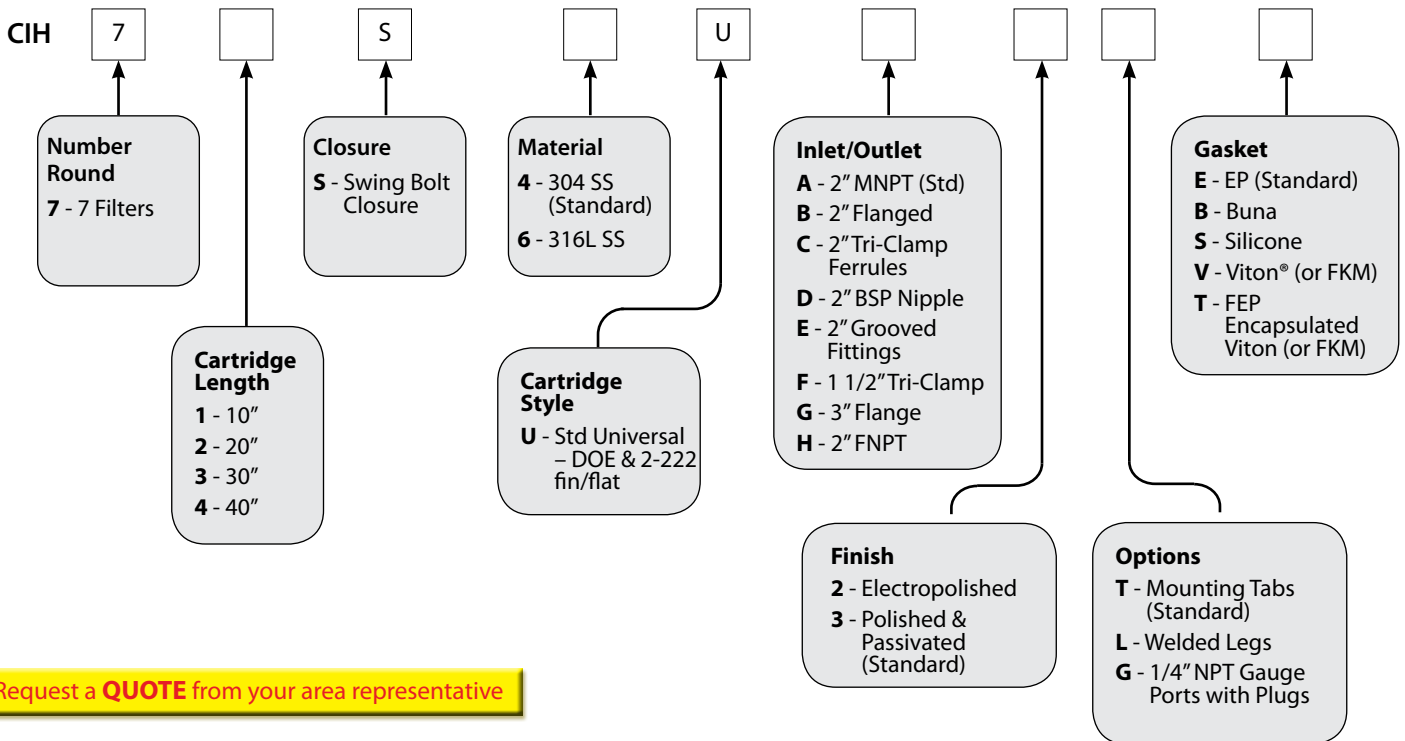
CIH 7 S U

Number Round
7 - 7 Filters

Cartridge Length
1 - 10″
2 - 20″
3 - 30″
4 - 40″

Closure
S - Swing Bolt Closure

Material
4 - 304 SS (Standard)
6 - 316L SS

Cartridge Style
U - Std Universal – DOE & 2-222 fin/flat

Inlet/Outlet
A - 2″ MNPT (Std)
B - 2″ Flanged
C - 2″ Tri-Clamp Ferrules
D - 2″ BSP Nipple
E - 2″ Grooved Fittings
F - 1 1/2″ Tri-Clamp
G - 3″ Flange
H - 2″ FNPT

Finish
2 - Electropolished
3 - Polished & Passivated (Standard)

Options
T - Mounting Tabs (Standard)
L - Welded Legs
G - 1/4″ NPT Gauge Ports with Plugs

Gasket
E - EP (Standard)
B - Buna
S - Silicone
V - Viton® (or FKM)
T - FEP Encapsulated Viton (or FKM)

Request a QUOTE from your area representative